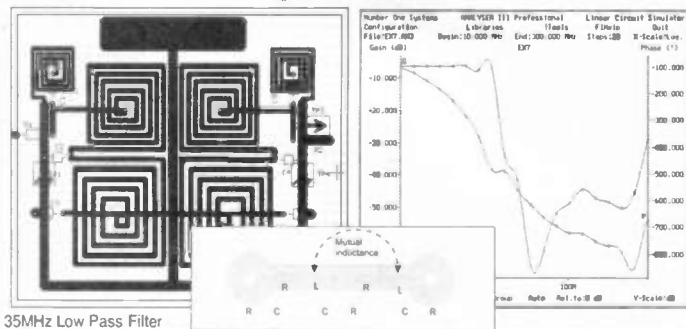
Number One Systems ANALYSER III Professional Linear Circuit Simulator
Configuration Libraries Tools Quit
File:EX7.ANO Begin:10.000 MHz End:300.000 MHz Steps:20 X-Scale:Lo
Gain (dB) EX7 Phase (°)

-10.000
-20.000
-30.000
-40.000
-50.000

-100.000
-200.000
-300.000
-400.000
-500.000
-600.000
-700.000
-800.000

100M
Arrows Auto Rel.to:0 dB Y-Scale:

Mutual inductance

R C R L C R R L C R

35MHz Low Pass Filter